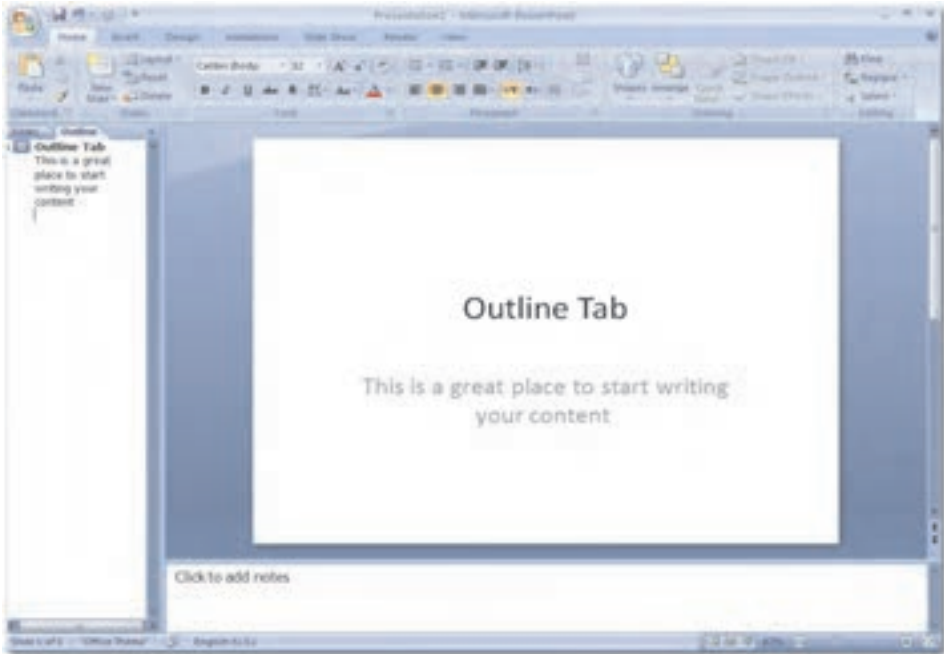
Presentation1 - Microsoft PowerPoint

Home Insert Design Animations Slide Show Review View

Paste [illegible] New Slide Layout Reset Delete Calibri (Body) 32 Shapes Arrange Quick Styles Find Replace Select

Clipboard Slides Font Paragraph Drawing Editing

Slides Outline

1 Outline Tab
This is a great place to start writing your content

Outline Tab

This is a great place to start writing your content

Click to add notes

Slide 1 of 1 "Office Theme" English (U.S.)